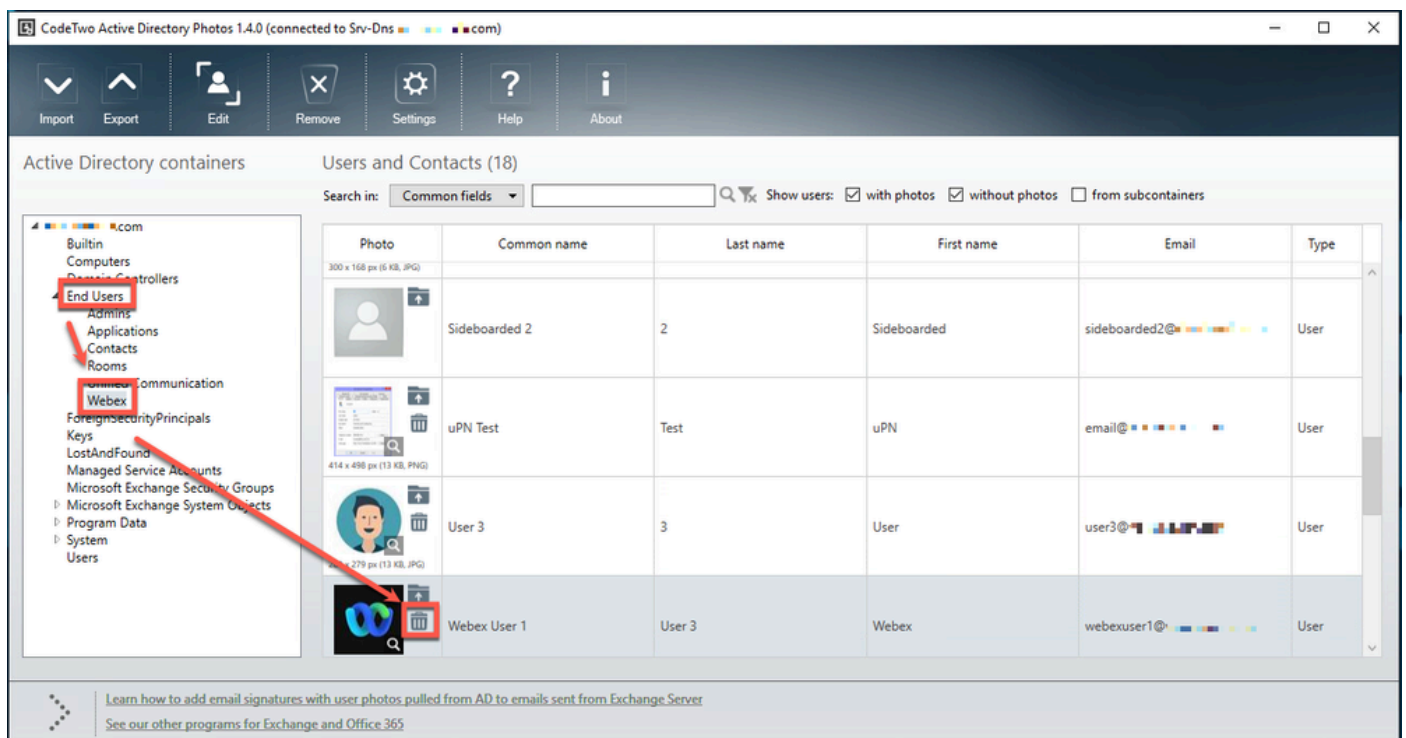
CodeTwo Active Directory Photos 1.4.0 (connected to Srv-Dns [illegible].com)

Import Export Edit Remove Settings Help About

Active Directory containers

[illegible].com
Builtin
Computers
Domain Controllers
End Users
Admins
Applications
Contacts
Rooms
Unified Communication
Webex
ForeignSecurityPrincipals
Keys
LostAndFound
Managed Service Accounts
Microsoft Exchange Security Groups
Microsoft Exchange System Objects
Program Data
System
Users

Users and Contacts (18)

Search in: Common fields Show users: with photos without photos from subcontainers

| Photo | Common name | Last name | First name | Email | Type |
|---|---|---|---|---|---|
| 300 x 168 px (6 KB, JPG) | | | | | |
| | Sideboarded 2 | 2 | Sideboarded | sideboarded2@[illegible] | User |
| 414 x 498 px (13 KB, PNG) | uPN Test | Test | uPN | email@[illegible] | User |
| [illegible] x 279 px (13 KB, JPG) | User 3 | 3 | User | user3@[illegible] | User |
| | Webex User 1 | User 3 | Webex | webexuser1@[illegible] | User |

Learn how to add email signatures with user photos pulled from AD to emails sent from Exchange Server
See our other programs for Exchange and Office 365